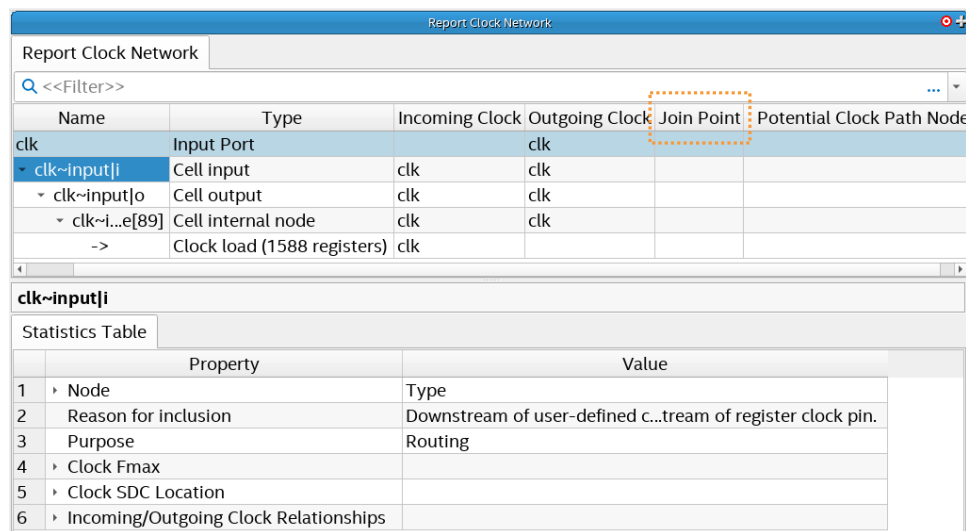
Report Clock Network

Report Clock Network

<<Filter>>

| Name | Type | Incoming Clock | Outgoing Clock | Join Point | Potential Clock Path Node |
|---|---|---|---|---|---|
| clk | Input Port | | clk | | |
| clk~input\|i | Cell input | clk | clk | | |
| clk~input\|o | Cell output | clk | clk | | |
| clk~i...e[89] | Cell internal node | clk | clk | | |
| -> | Clock load (1588 registers) | clk | | | |

clk~input|i

Statistics Table

| | Property | Value |
|---|---|---|
| 1 | Node | Type |
| 2 | Reason for inclusion | Downstream of user-defined c...tream of register clock pin. |
| 3 | Purpose | Routing |
| 4 | Clock Fmax | |
| 5 | Clock SDC Location | |
| 6 | Incoming/Outgoing Clock Relationships | |